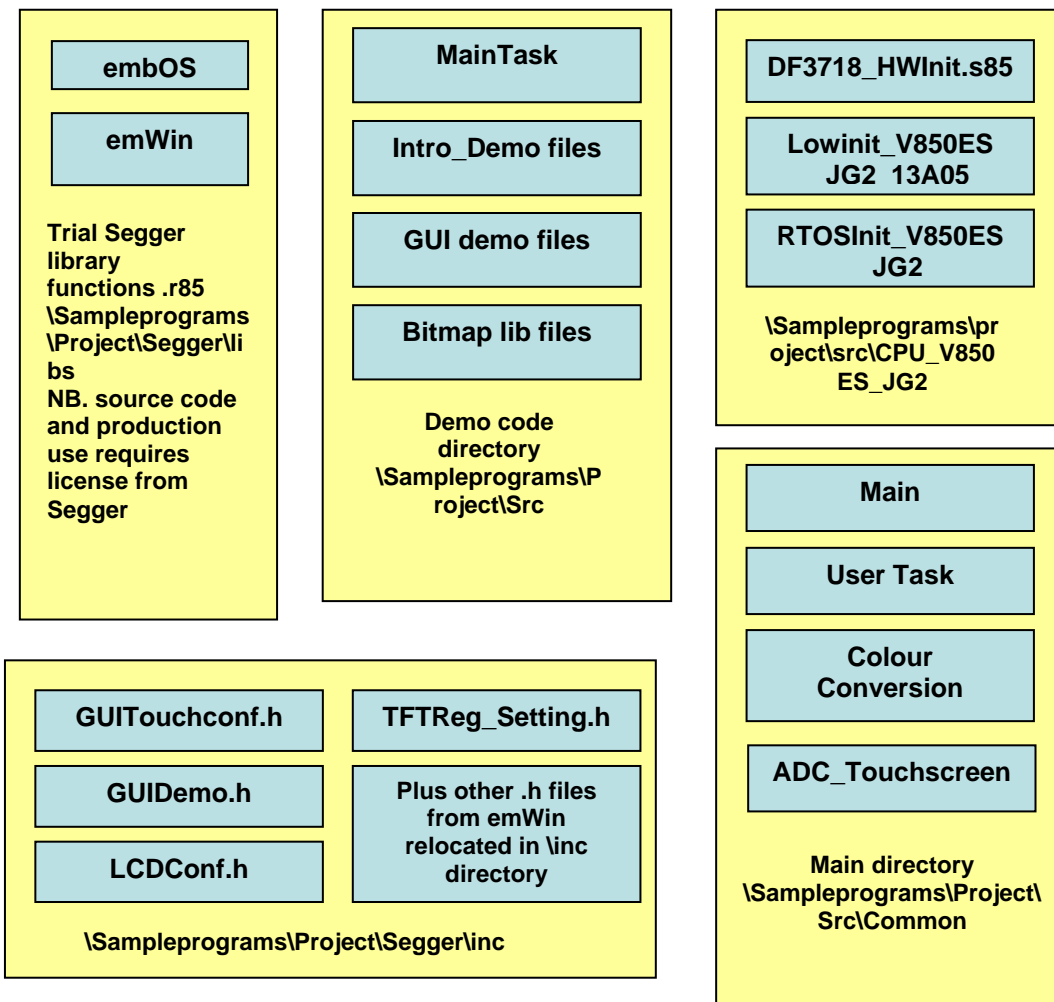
embOS

emWin

Trial Segger library functions .r85 \Sampleprograms \Project\Segger\libs
NB. source code and production use requires license from Segger

MainTask

Intro_Demo files

GUI demo files

Bitmap lib files

Demo code directory \Sampleprograms\Project\Src

DF3718_HWInit.s85

Lowinit_V850ES JG2 13A05

RTOSInit_V850ES JG2

\Sampleprograms\project\src\CPU_V850ES_JG2

GUITouchconf.h

TFTReg_Setting.h

GUIDemo.h

Plus other .h files from emWin relocated in \inc directory

LCDConf.h

\Sampleprograms\Project\Segger\inc

Main

User Task

Colour Conversion

ADC_Touchscreen

Main directory \Sampleprograms\Project\Src\Common